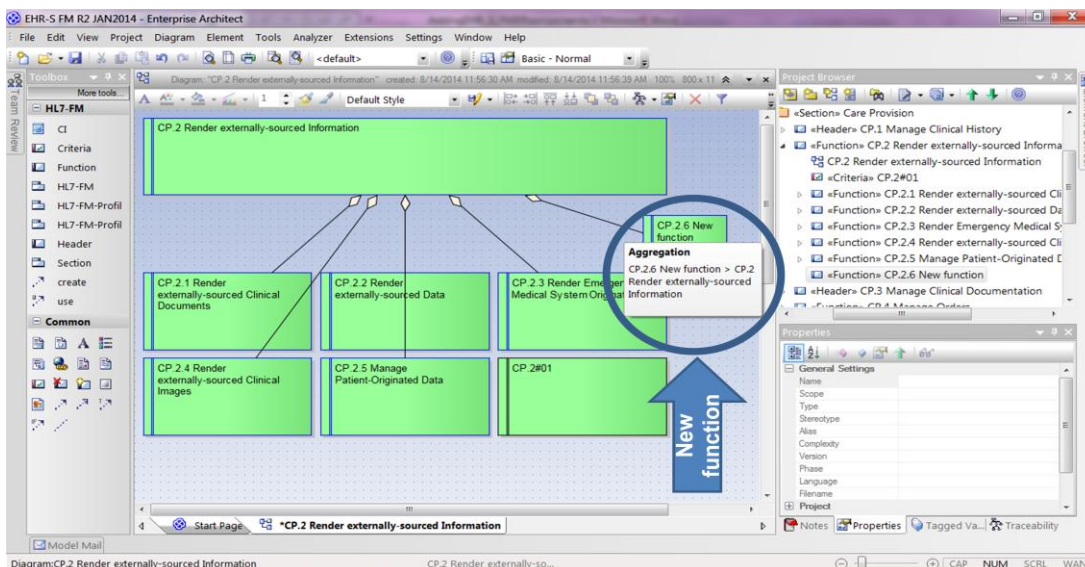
EHR-S FM R2 JAN2014 - Enterprise Architect

File Edit View Project Diagram Element Tools Analyzer Extensions Settings Window Help

<default>

Basic - Normal

Toolbox

More tools...

HL7-FM

CI

Criteria

Function

HL7-FM

HL7-FM-Profil

HL7-FM-Profil

Header

Section

create

use

Common

Team Review

Diagram: "CP.2 Render externally-sourced Information" created: 8/14/2014 11:56:30 AM modified: 8/14/2014 11:56:39 AM 100% 800 x 11

Default Style

CP.2 Render externally-sourced Information

CP.2.6 New function

Aggregation

CP.2.6 New function > CP.2 Render externally-sourced Information

CP.2.1 Render externally-sourced Clinical Documents

CP.2.2 Render externally-sourced Data

CP.2.3 Render Emergency Medical System Originat

CP.2.4 Render externally-sourced Clinical Images

CP.2.5 Manage Patient-Originated Data

CP.2#01

New function

Start Page

*CP.2 Render externally-sourced Information

Project Browser

«Section» Care Provision

«Header» CP.1 Manage Clinical History

«Function» CP.2 Render externally-sourced Informa

CP.2 Render externally-sourced Information

«Criteria» CP.2#01

«Function» CP.2.1 Render externally-sourced Cli

«Function» CP.2.2 Render externally-sourced Da

«Function» CP.2.3 Render Emergency Medical Sy

«Function» CP.2.4 Render externally-sourced Cli

«Function» CP.2.5 Manage Patient-Originated D

«Function» CP.2.6 New function

«Header» CP.3 Manage Clinical Documentation

Properties

General Settings

Name

Scope

Type

Stereotype

Alias

Complexity

Version

Phase

Language

Filename

Project

Notes Properties Tagged Va... Traceability

Model Mail

Diagram:CP.2 Render externally-sourced Information

CP.2 Render externally-so...

CAP NUM SCRL WAN